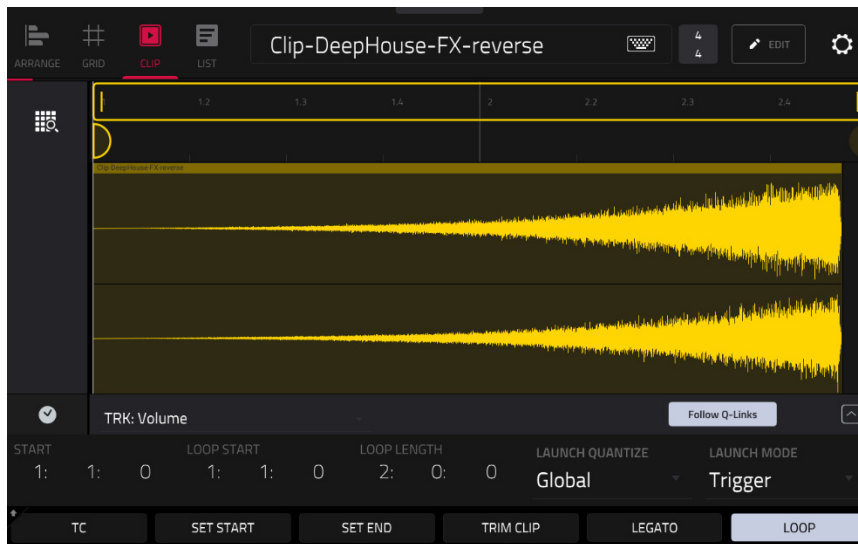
ARRANGE GRID CLIP LIST

Clip-DeepHouse-FX-reverse

$\frac{4}{4}$

EDIT

1.2 1.3 1.4 2 2.2 2.3 2.4

Clip-DeepHouse-FX-reverse

TRK: Volume

Follow Q-Links

START
1: 1: 0

LOOP START
1: 1: 0

LOOP LENGTH
2: 0: 0

LAUNCH QUANTIZE
Global

LAUNCH MODE
Trigger

TC SET START SET END TRIM CLIP LEGATO LOOP